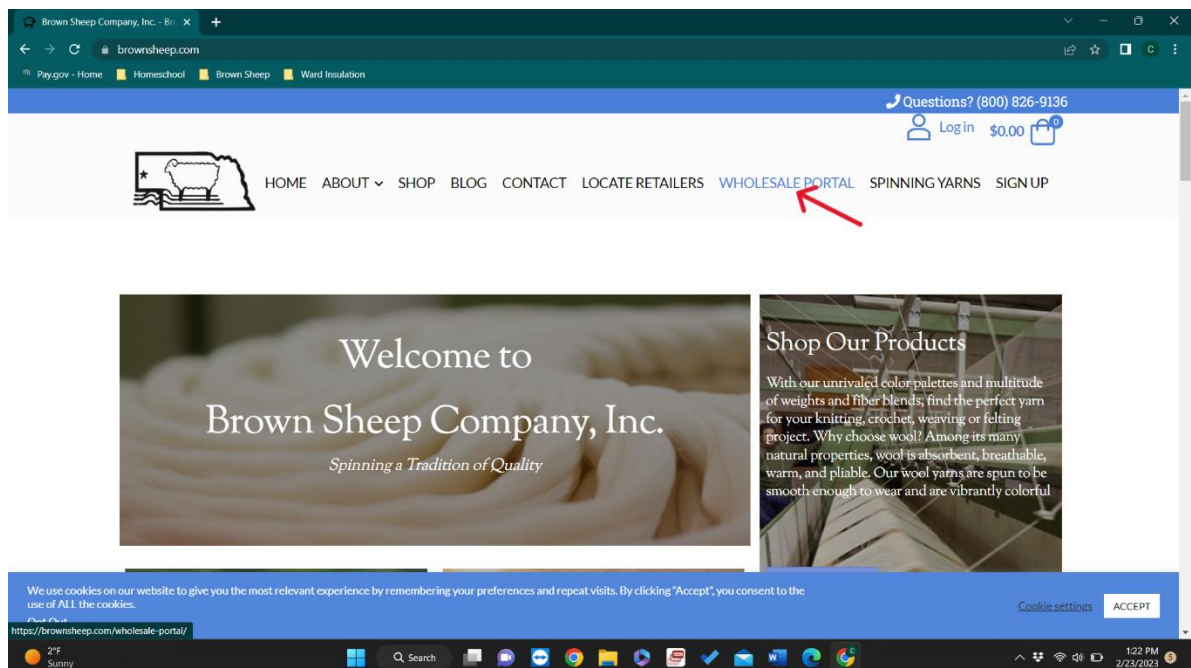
Brown Sheep Company, Inc. - Br

brownsheep.com

Pay.gov - Home
Homeschool
Brown Sheep
Ward Insulation

Questions? (800) 826-9136

Log in $0.00 0

HOME ABOUT SHOP BLOG CONTACT LOCATE RETAILERS WHOLESALE PORTAL SPINNING YARNS SIGN UP

Welcome to
Brown Sheep Company, Inc.
Spinning a Tradition of Quality

Shop Our Products

With our unrivaled color palettes and multitude of weights and fiber blends, find the perfect yarn for your knitting, crochet, weaving or felting project. Why choose wool? Among its many natural properties, wool is absorbent, breathable, warm, and pliable. Our wool yarns are spun to be smooth enough to wear and are vibrantly colorful

We use cookies on our website to give you the most relevant experience by remembering your preferences and repeat visits. By clicking "Accept", you consent to the use of ALL the cookies.

Opt Out

Cookie settings ACCEPT

https://brownsheep.com/wholesale-portal/

2°F
Sunny

Search

1:22 PM
2/23/2023